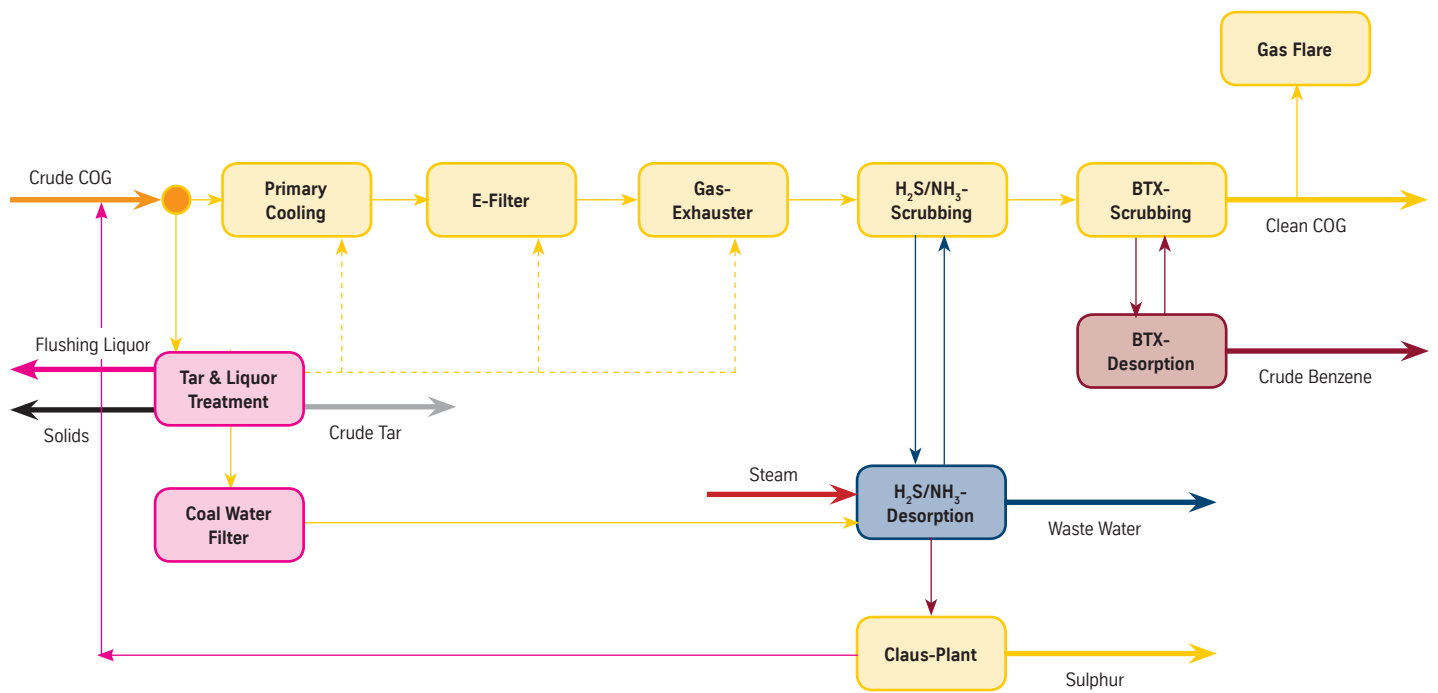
Gas Flare

Crude COG

Primary Cooling

E-Filter

Gas-Exhauster

$H_2S/NH_3$-Scrubbing

BTX-Scrubbing

Clean COG

BTX-Desorption

Crude Benzene

Flushing Liquor

Tar & Liquor Treatment

Solids

Crude Tar

Steam

$H_2S/NH_3$-Desorption

Waste Water

Coal Water Filter

Claus-Plant

Sulphur